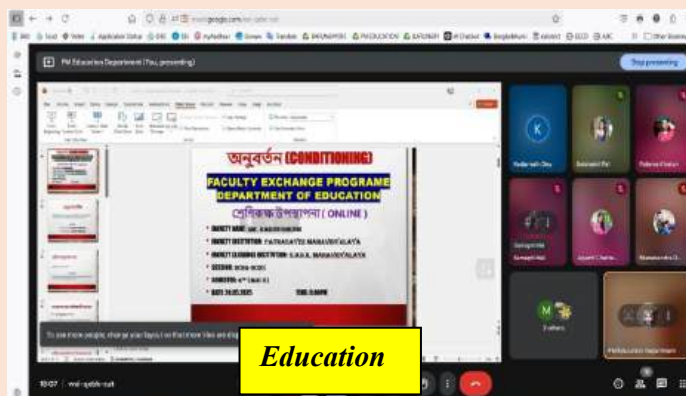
PM Education Department (You, presenting)

Stop presenting

অনুবর্তন (CONDITIONING)

FACULTY EXCHANGE PROGRAME
DEPARTMENT OF EDUCATION

প্রেশিক্ষক উপস্থাপনা ( ONLINE )

• FACULTY NAME: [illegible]
• FACULTY INSTITUTION: PATRASAYER MAHAVIDYALAYA
• FACULTY LEARNING INSTITUTION: S.B.S.S. MAHAVIDYALAYA
• SESSION: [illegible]
• SEMESTER: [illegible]
• DATE: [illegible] TIME: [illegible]

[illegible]

Education

10:07 | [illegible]

3 others